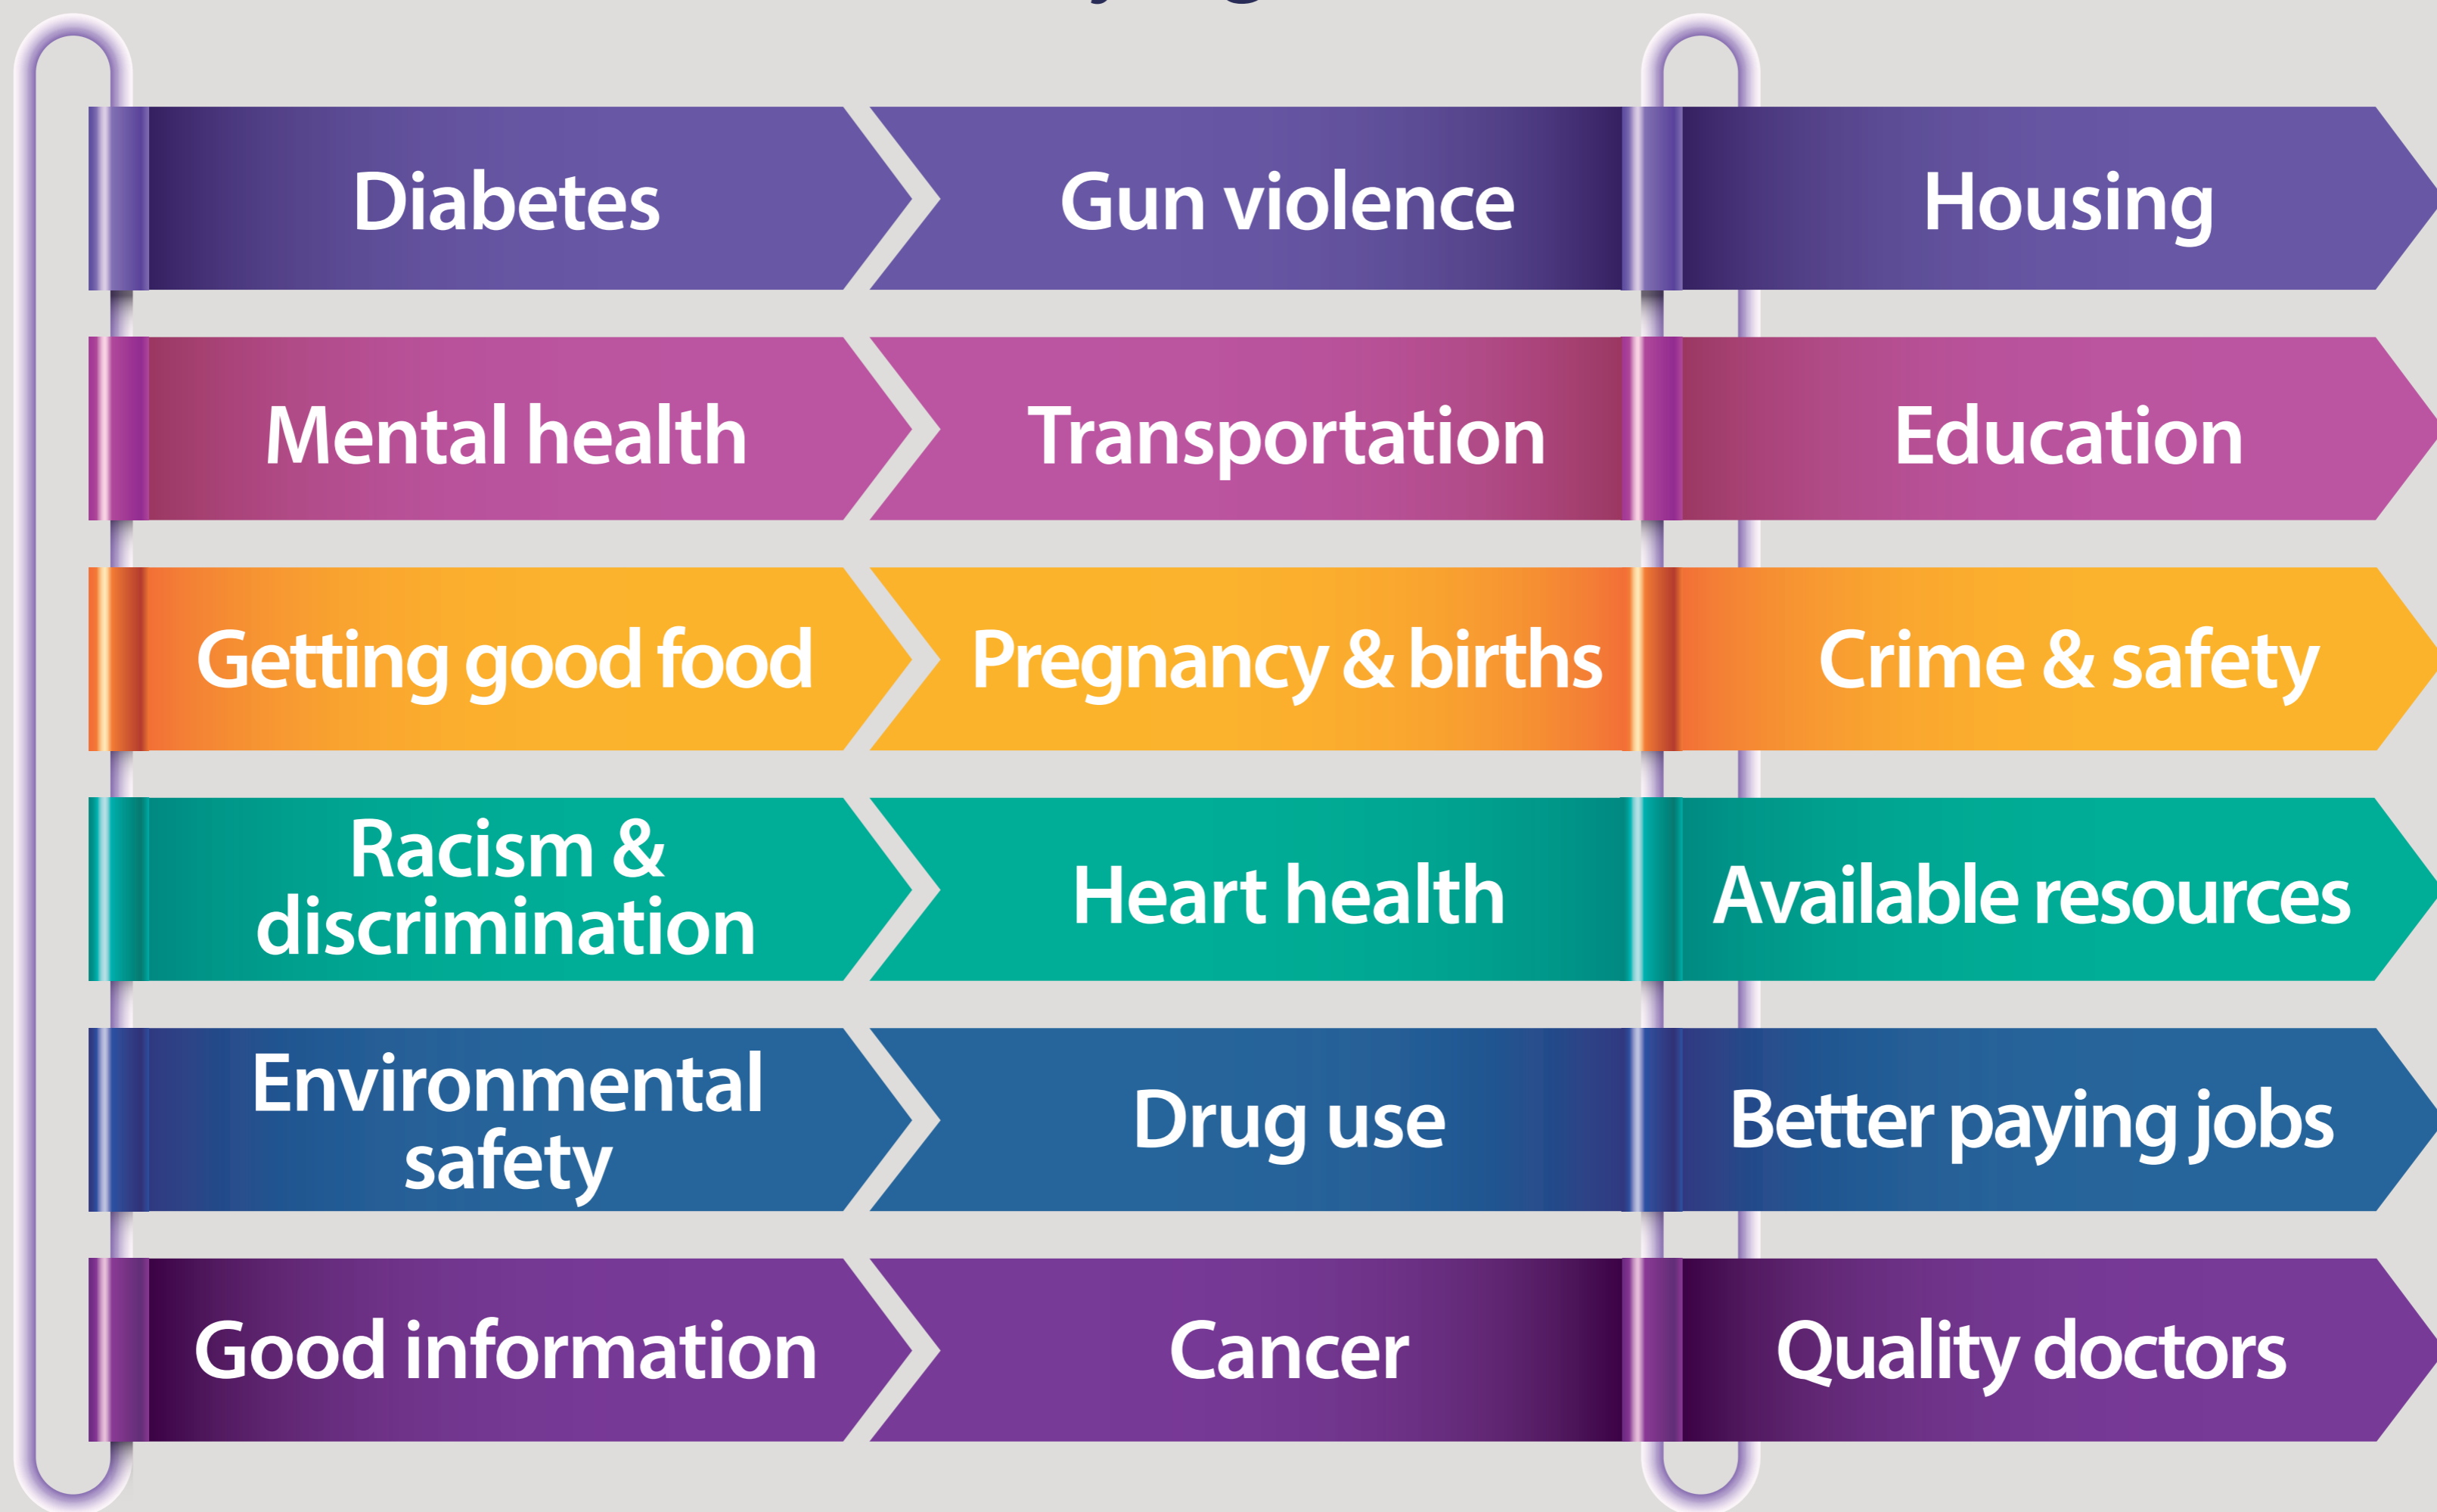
Diabetes
Gun violence
Housing
Mental health
Transportation
Education
Getting good food
Pregnancy & births
Crime & safety
Racism & discrimination
Heart health
Available resources
Environmental safety
Drug use
Better paying jobs
Good information
Cancer
Quality doctors